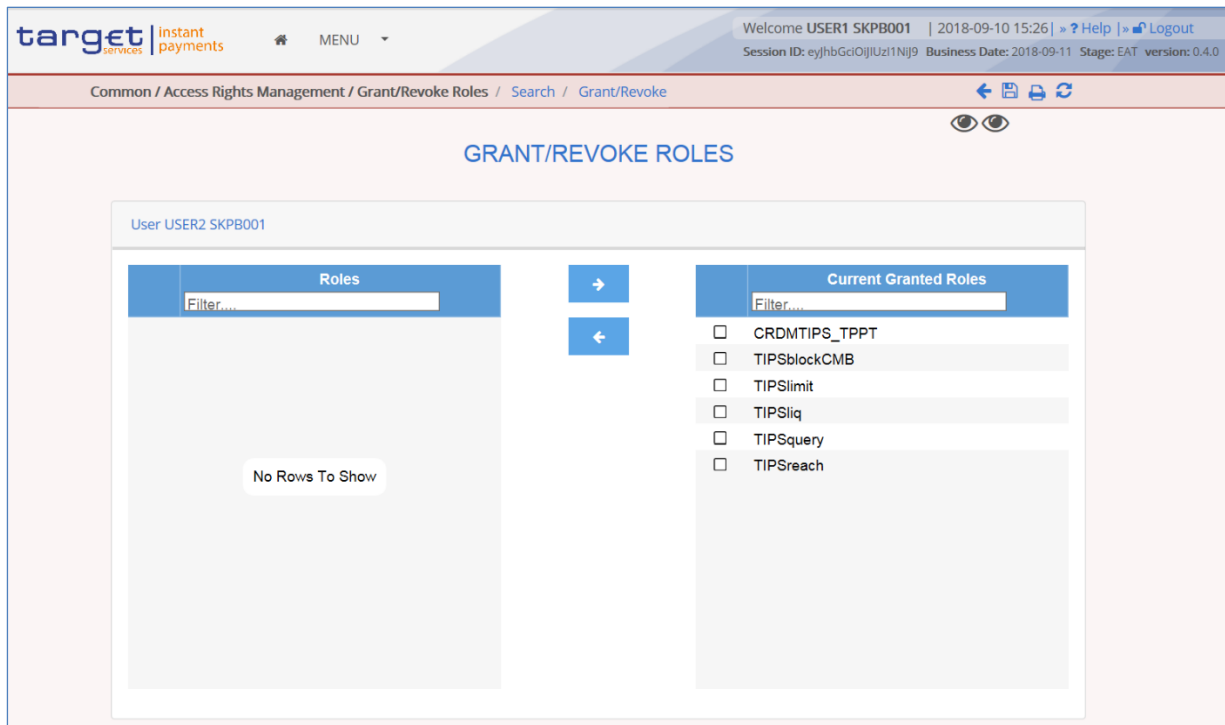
target services | instant payments

MENU

Welcome USER1 SKPB001 | 2018-09-10 15:26 | » ? Help | » Logout
Session ID: eyJhbGciOiJIUzI1NiJ9 Business Date: 2018-09-11 Stage: EAT version: 0.4.0

Common / Access Rights Management / Grant/Revoke Roles / Search / Grant/Revoke

GRANT/REVOKE ROLES

User USER2 SKPB001

| Roles |
|---|
| Filter.... |
| No Rows To Show |

| Current Granted Roles |
|---|
| Filter.... |
| CRDMTIPS_TPPT |
| TIPSblockCMB |
| TIPSlimit |
| TIPSliq |
| TIPSquery |
| TIPSreach |